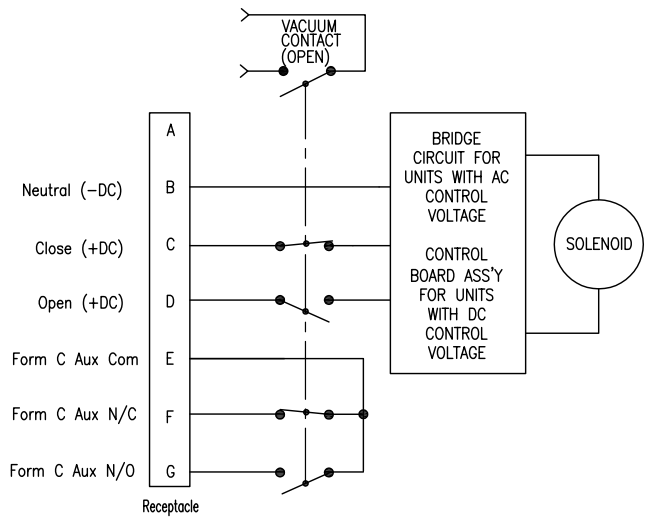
VACUUM CONTACT (OPEN)

A
Neutral (–DC) B
Close (+DC) C
Open (+DC) D
Form C Aux Com E
Form C Aux N/C F
Form C Aux N/O G

Receptacle

BRIDGE CIRCUIT FOR UNITS WITH AC CONTROL VOLTAGE

CONTROL BOARD ASS'Y FOR UNITS WITH DC CONTROL VOLTAGE

SOLENOID